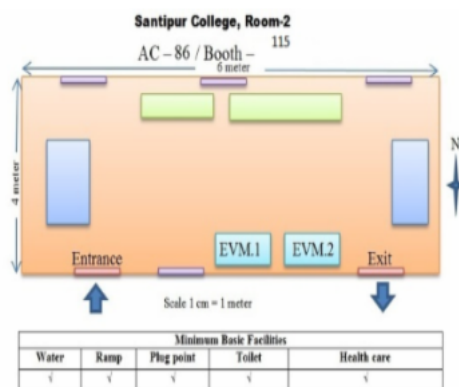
Santipur College, Room-2

AC – 86 / Booth – 115

6 meter

4 meter

N

Entrance

EVM.1

EVM.2

Exit

Scale 1 cm = 1 meter

| Minimum Basic Facilities | | | | |
|---|---|---|---|---|
| Water | Ramp | Plug point | Toilet | Health care |
| √ | √ | √ | √ | √ |